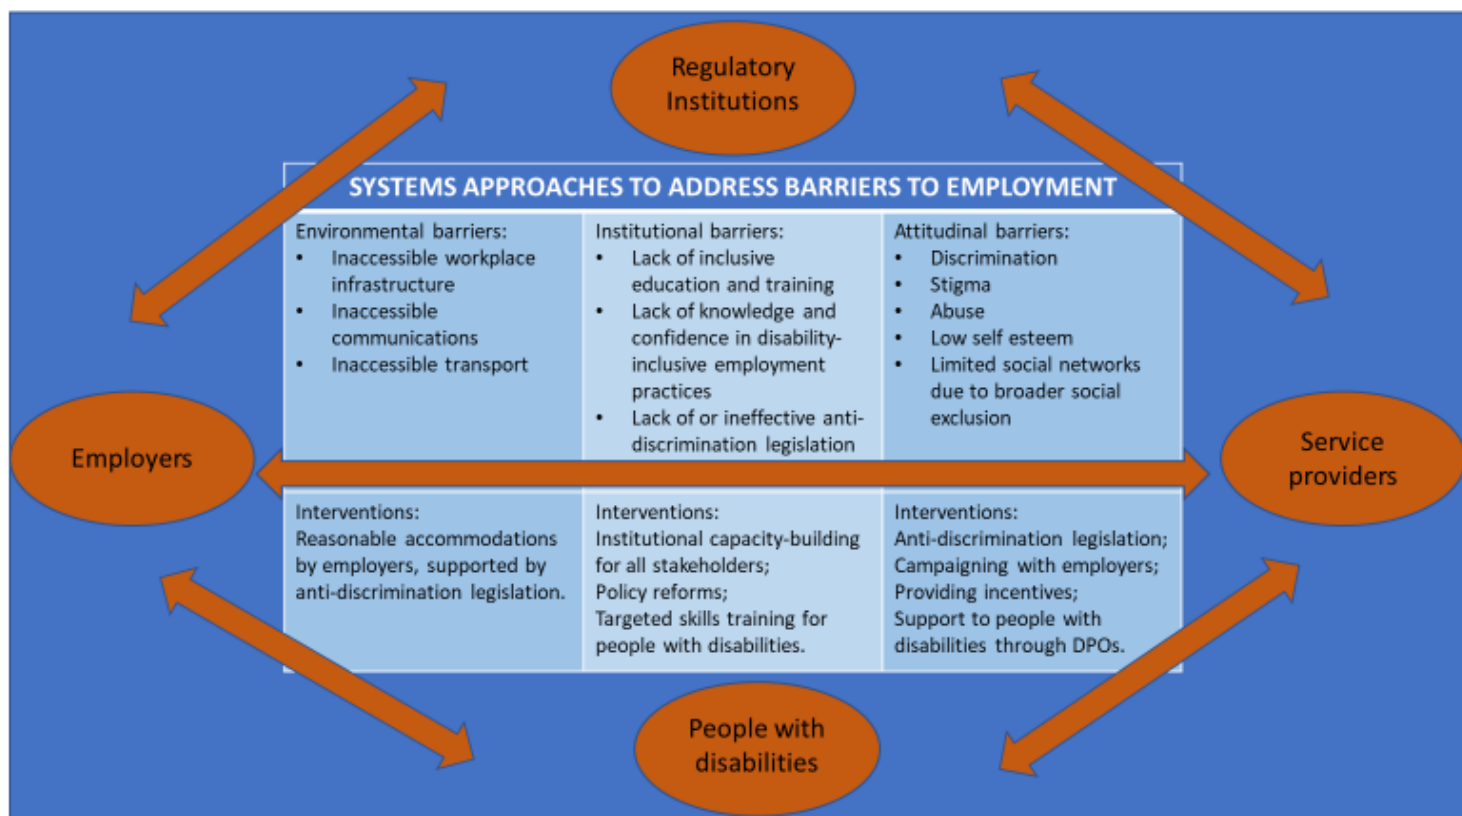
Regulatory Institutions

SYSTEMS APPROACHES TO ADDRESS BARRIERS TO EMPLOYMENT

| Environmental barriers: • Inaccessible workplace infrastructure • Inaccessible communications • Inaccessible transport | Institutional barriers: • Lack of inclusive education and training • Lack of knowledge and confidence in disability-inclusive employment practices • Lack of or ineffective anti-discrimination legislation | Attitudinal barriers: • Discrimination • Stigma • Abuse • Low self esteem • Limited social networks due to broader social exclusion |
|---|---|---|
| Interventions: Reasonable accommodations by employers, supported by anti-discrimination legislation. | Interventions: Institutional capacity-building for all stakeholders; Policy reforms; Targeted skills training for people with disabilities. | Interventions: Anti-discrimination legislation; Campaigning with employers; Providing incentives; Support to people with disabilities through DPOs. |

Employers

Service providers

People with disabilities